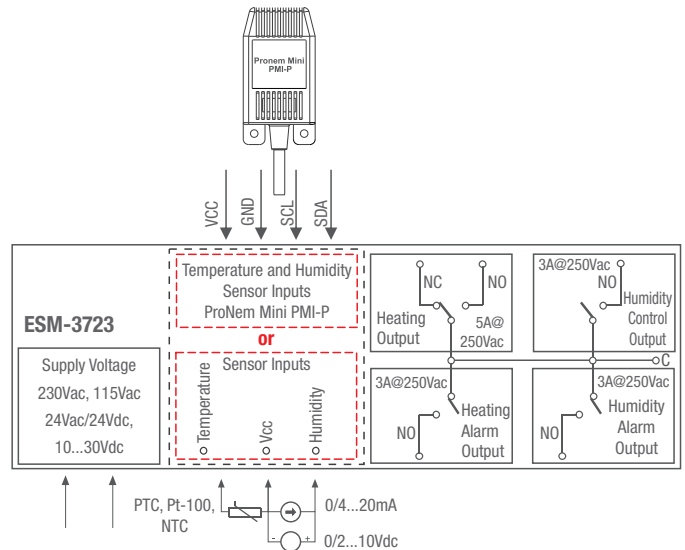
Pronem Mini
PMI-P

VCC
GND
SCL
SDA

Temperature and Humidity Sensor Inputs ProNem Mini PMI-P

or

Sensor Inputs

Temperature
Vcc
Humidity

ESM-3723

Supply Voltage
230Vac, 115Vac
24Vac/24Vdc,
10...30Vdc

NC
NO
Heating Output
5A@ 250Vac

3A@250Vac
NO
Humidity Control Output

C

3A@250Vac
Heating Alarm Output
NO

3A@250Vac
Humidity Alarm Output
NO

PTC, Pt-100, NTC

0/4...20mA

0/2...10Vdc

-
+